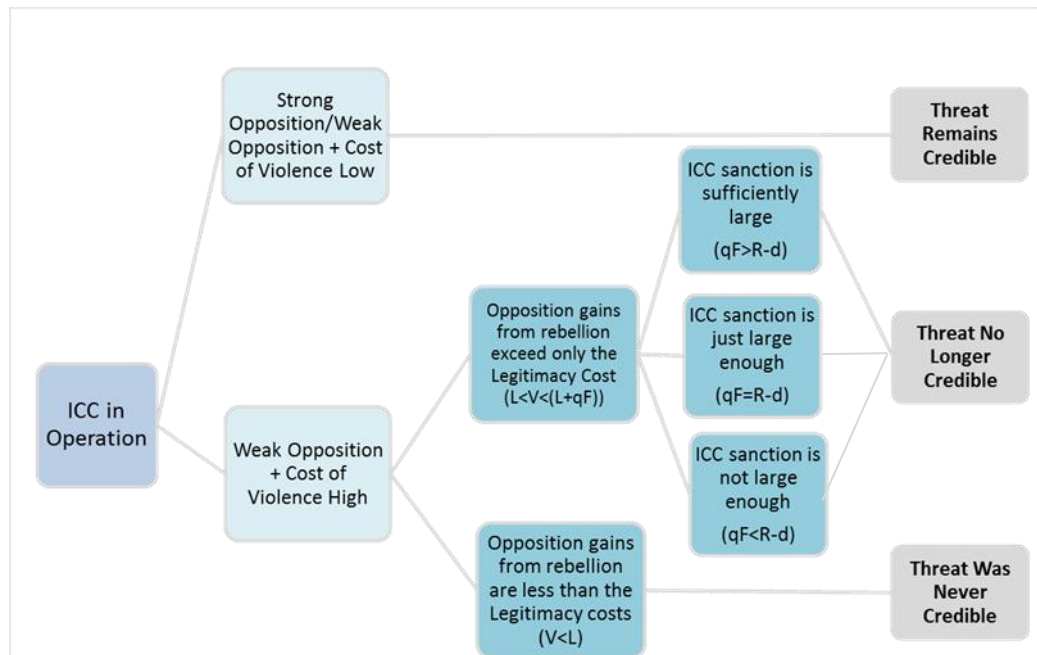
ICC in Operation

Strong Opposition/Weak Opposition + Cost of Violence Low

Weak Opposition + Cost of Violence High

Opposition gains from rebellion exceed only the Legitimacy Cost ($L<V<(L+qF)$)

Opposition gains from rebellion are less than the Legitimacy costs ($V<L$)

ICC sanction is sufficiently large ($qF>R-d$)

ICC sanction is just large enough ($qF=R-d$)

ICC sanction is not large enough ($qF<R-d$)

Threat Remains Credible

Threat No Longer Credible

Threat Was Never Credible